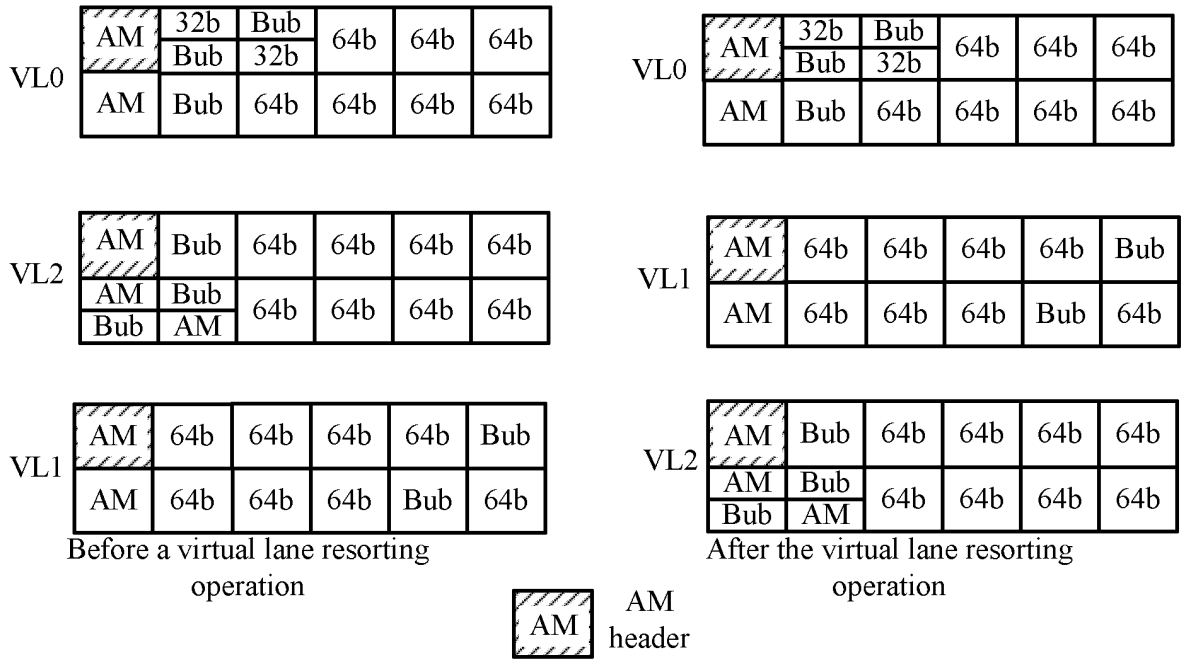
| VL0 | AM | 32b / Bub | Bub / 32b | 64b | 64b | 64b |
|---|---|---|---|---|---|---|
| | AM | Bub | 64b | 64b | 64b | 64b |

| VL2 | AM | Bub | 64b | 64b | 64b | 64b |
|---|---|---|---|---|---|---|
| | AM / Bub | Bub / AM | 64b | 64b | 64b | 64b |

| VL1 | AM | 64b | 64b | 64b | 64b | Bub |
|---|---|---|---|---|---|---|
| | AM | 64b | 64b | 64b | Bub | 64b |

Before a virtual lane resorting operation

| VL0 | AM | 32b / Bub | Bub / 32b | 64b | 64b | 64b |
|---|---|---|---|---|---|---|
| | AM | Bub | 64b | 64b | 64b | 64b |

| VL1 | AM | 64b | 64b | 64b | 64b | Bub |
|---|---|---|---|---|---|---|
| | AM | 64b | 64b | 64b | Bub | 64b |

| VL2 | AM | Bub | 64b | 64b | 64b | 64b |
|---|---|---|---|---|---|---|
| | AM / Bub | Bub / AM | 64b | 64b | 64b | 64b |

After the virtual lane resorting operation

AM — AM header